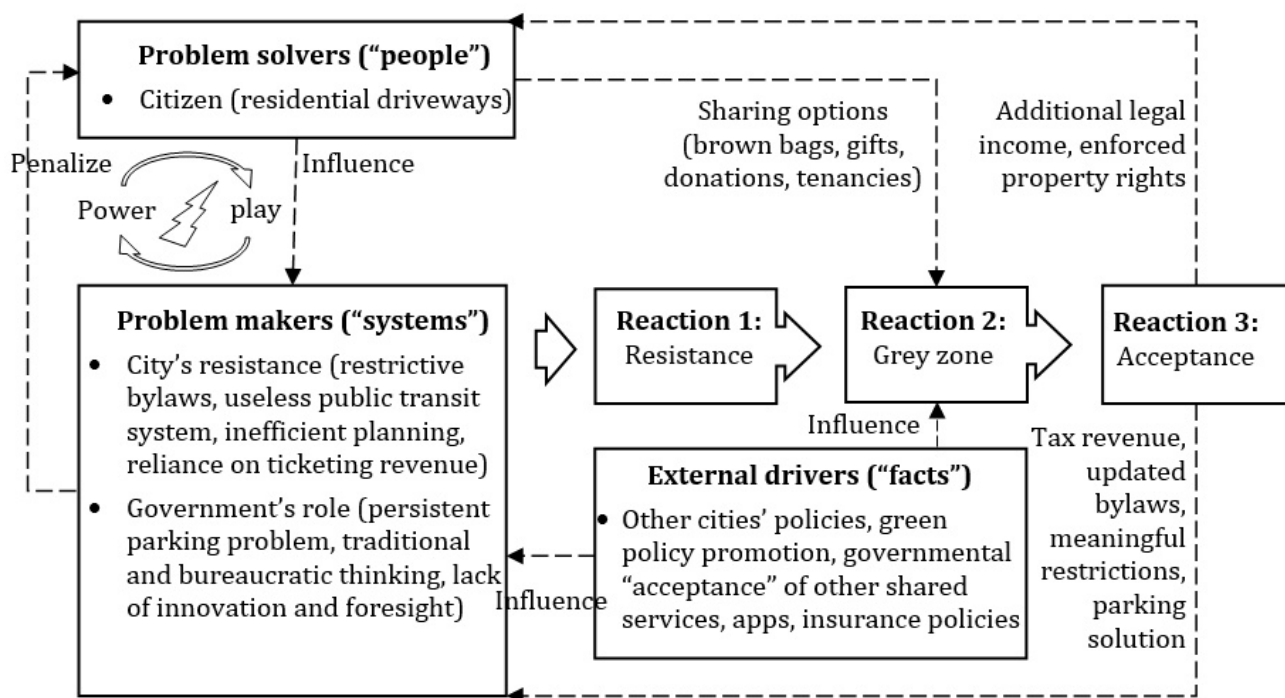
**Problem solvers (“people”)**
- Citizen (residential driveways)

Penalize

Influence

Power play

Sharing options (brown bags, gifts, donations, tenancies)

Additional legal income, enforced property rights

**Problem makers (“systems”)**
- City’s resistance (restrictive bylaws, useless public transit system, inefficient planning, reliance on ticketing revenue)
- Government’s role (persistent parking problem, traditional and bureaucratic thinking, lack of innovation and foresight)

**Reaction 1:** Resistance

**Reaction 2:** Grey zone

**Reaction 3:** Acceptance

Influence

**External drivers (“facts”)**
- Other cities’ policies, green policy promotion, governmental “acceptance” of other shared services, apps, insurance policies

Influence

Tax revenue, updated bylaws, meaningful restrictions, parking solution